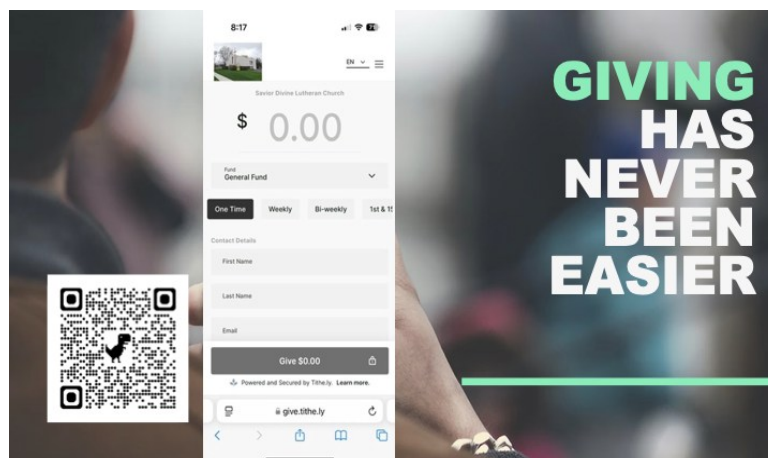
8:17

EN

Savior Divine Lutheran Church

$ 0.00

Fund
General Fund

One Time
Weekly
Bi-weekly
1st & 15

Contact Details

First Name

Last Name

Email

Give $0.00

Powered and Secured by Tithe.ly. Learn more.

give.tithe.ly

GIVING HAS NEVER BEEN EASIER